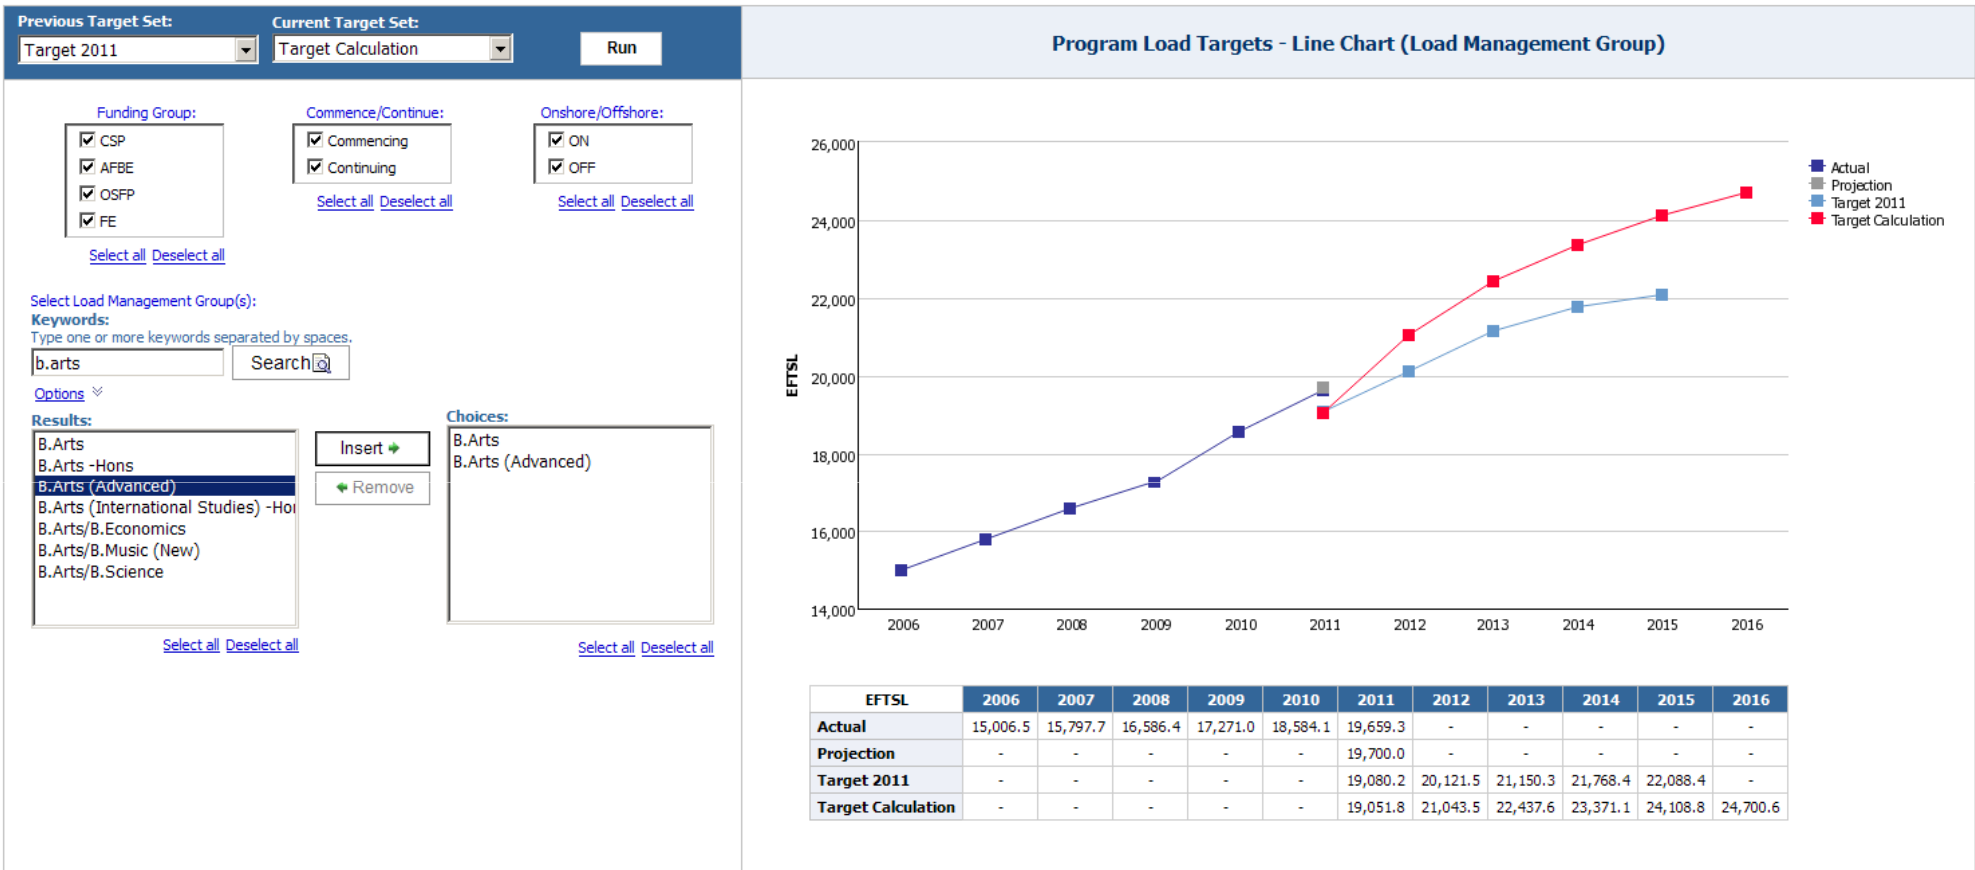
Previous Target Set:
Target 2011

Current Target Set:
Target Calculation

Run

Program Load Targets - Line Chart (Load Management Group)

Funding Group:
CSP
AFBE
OSFP
FE
Select all Deselect all

Commence/Continue:
Commencing
Continuing
Select all Deselect all

Onshore/Offshore:
ON
OFF
Select all Deselect all

Select Load Management Group(s):
Keywords:
Type one or more keywords separated by spaces.
b.arts
Search
Options

Results:
B.Arts
B.Arts -Hons
B.Arts (Advanced)
B.Arts (International Studies) -Ho
B.Arts/B.Economics
B.Arts/B.Music (New)
B.Arts/B.Science
Select all Deselect all

Insert
Remove

Choices:
B.Arts
B.Arts (Advanced)
Select all Deselect all

26,000
24,000
22,000
20,000
18,000
16,000
14,000
EFTSL
2006 2007 2008 2009 2010 2011 2012 2013 2014 2015 2016

Actual
Projection
Target 2011
Target Calculation

| EFTSL | 2006 | 2007 | 2008 | 2009 | 2010 | 2011 | 2012 | 2013 | 2014 | 2015 | 2016 |
|---|---|---|---|---|---|---|---|---|---|---|---|
| Actual | 15,006.5 | 15,797.7 | 16,586.4 | 17,271.0 | 18,584.1 | 19,659.3 | - | - | - | - | - |
| Projection | - | - | - | - | - | 19,700.0 | - | - | - | - | - |
| Target 2011 | - | - | - | - | - | 19,080.2 | 20,121.5 | 21,150.3 | 21,768.4 | 22,088.4 | - |
| Target Calculation | - | - | - | - | - | 19,051.8 | 21,043.5 | 22,437.6 | 23,371.1 | 24,108.8 | 24,700.6 |